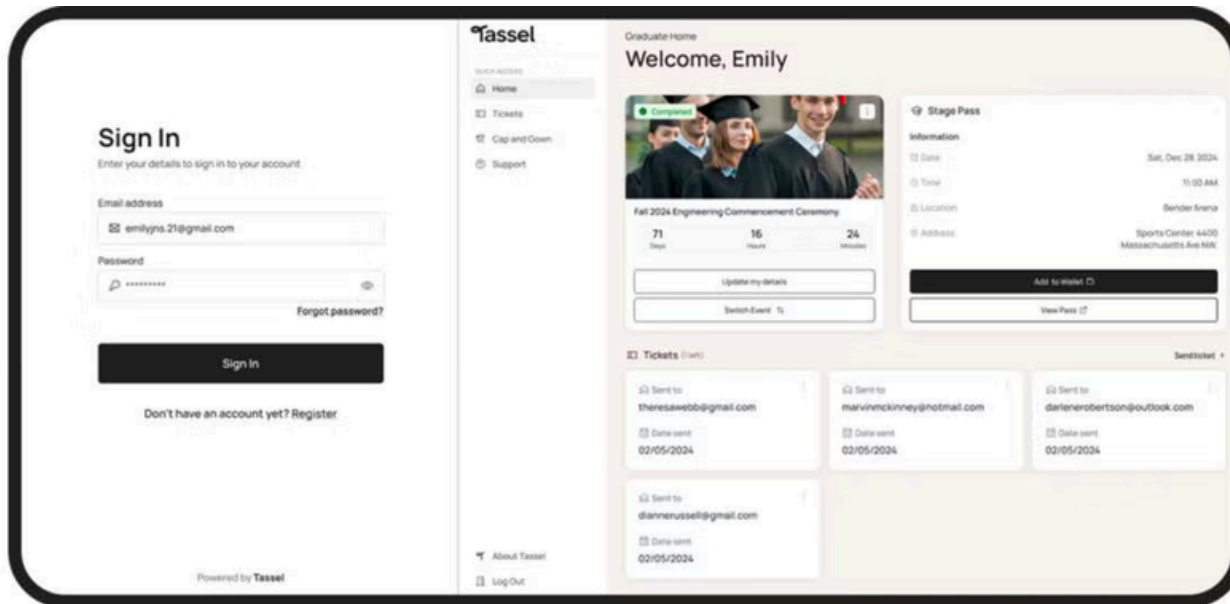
Sign In

Enter your details to sign in to your account

Email address

emilyjns.21@gmail.com

Password

•••••••••

Forgot password?

Sign In

Don't have an account yet? Register

Powered by Tassel

Tassel

QUICK ACCESS

Home

Tickets

Cap and Gown

Support

About Tassel

Log Out

Graduate Home

Welcome, Emily

Completed

Fall 2024 Engineering Commencement Ceremony

| 71 | 16 | 24 |
|---|---|---|
| Days | Hours | Minutes |

Update my details

Switch Event

Stage Pass

Information

Date Sat, Dec 28 2024

Time 11:00 AM

Location Bender Arena

Address Sports Center 4400 Massachusetts Ave NW

Add to Wallet

View Pass

Tickets (1 left)

Send ticket

Sent to
theresawebb@gmail.com
Date sent
02/05/2024

Sent to
marvinmckinney@hotmail.com
Date sent
02/05/2024

Sent to
darlenerobertson@outlook.com
Date sent
02/05/2024

Sent to
diannerussell@gmail.com
Date sent
02/05/2024